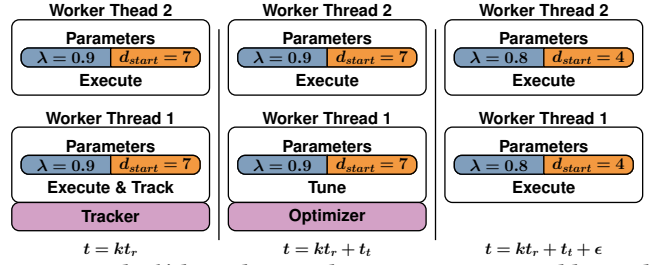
Worker Thead 2
Parameters
$\lambda = 0.9$ $d_{start} = 7$
Execute

Worker Thread 1
Parameters
$\lambda = 0.9$ $d_{start} = 7$
Execute & Track
Tracker

$t = kt_r$

Worker Thread 2
Parameters
$\lambda = 0.9$ $d_{start} = 7$
Execute

Worker Thread 1
Parameters
$\lambda = 0.9$ $d_{start} = 7$
Tune
Optimizer

$t = kt_r + t_t$

Worker Thread 2
Parameters
$\lambda = 0.8$ $d_{start} = 4$
Execute

Worker Thread 1
Parameters
$\lambda = 0.8$ $d_{start} = 4$
Execute

$t = kt_r + t_t + \epsilon$